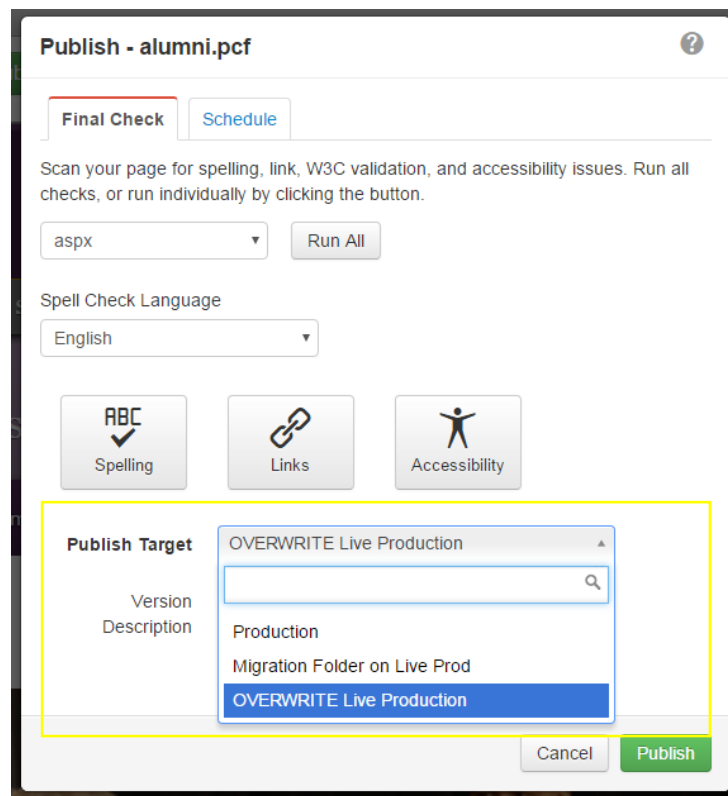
Publish - alumni.pcf

?

Final Check

Schedule

Scan your page for spelling, link, W3C validation, and accessibility issues. Run all checks, or run individually by clicking the button.

aspx

Run All

Spell Check Language

English

ABC

Spelling

Links

Accessibility

Publish Target

OVERWRITE Live Production

Version Description

Production

Migration Folder on Live Prod

OVERWRITE Live Production

Cancel

Publish